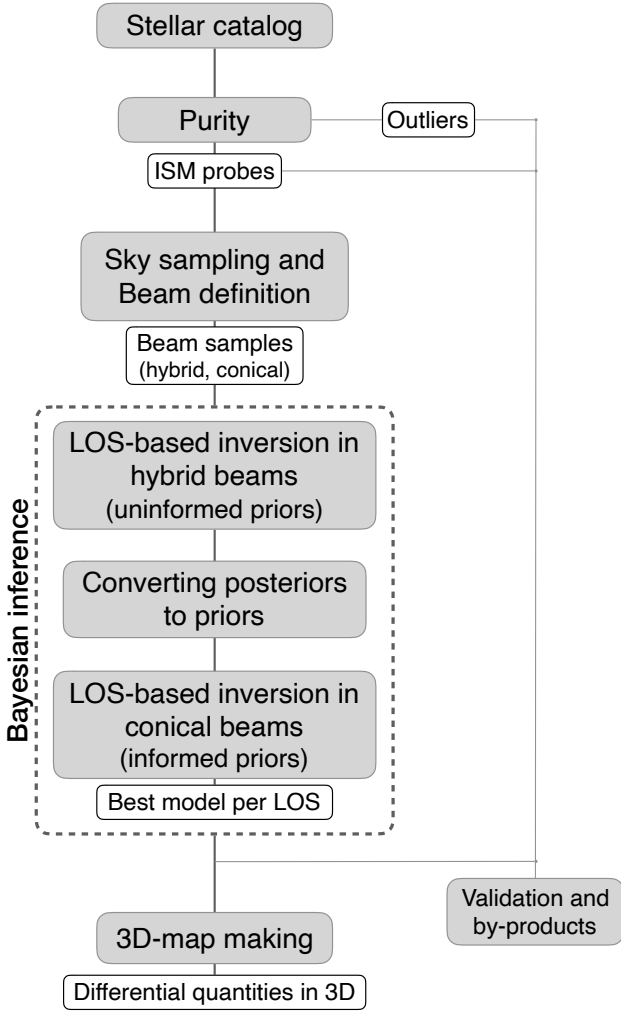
Stellar catalog

Purity

Outliers

ISM probes

Sky sampling and Beam definition

Beam samples (hybrid, conical)

Bayesian inference

LOS-based inversion in hybrid beams (uninformed priors)

Converting posteriors to priors

LOS-based inversion in conical beams (informed priors)

Best model per LOS

Validation and by-products

3D-map making

Differential quantities in 3D